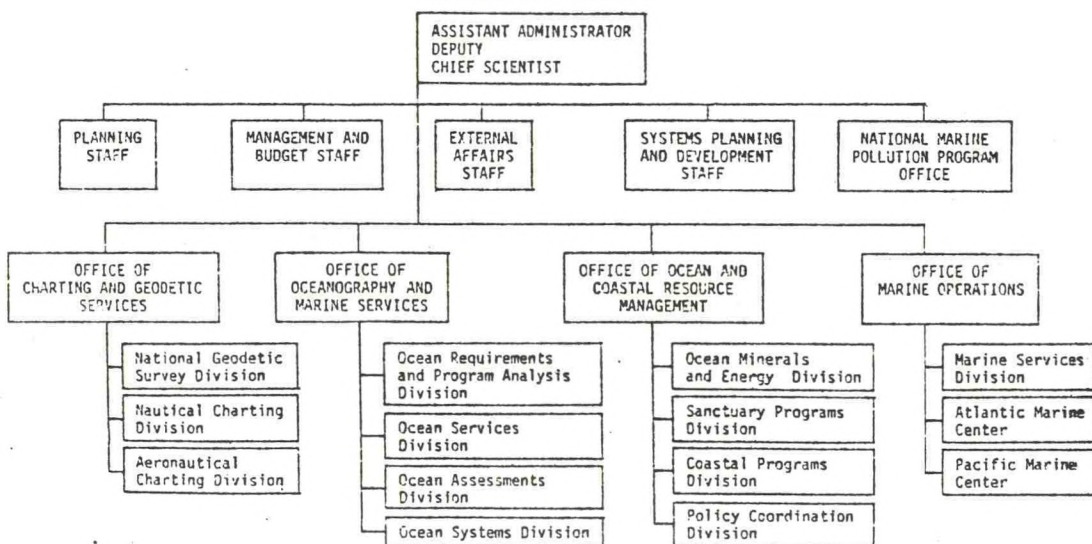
ASSISTANT ADMINISTRATOR
DEPUTY
CHIEF SCIENTIST

PLANNING STAFF

MANAGEMENT AND BUDGET STAFF

EXTERNAL AFFAIRS STAFF

SYSTEMS PLANNING AND DEVELOPMENT STAFF

NATIONAL MARINE POLLUTION PROGRAM OFFICE

OFFICE OF CHARTING AND GEODETIC SERVICES

National Geodetic Survey Division

Nautical Charting Division

Aeronautical Charting Division

OFFICE OF OCEANOGRAPHY AND MARINE SERVICES

Ocean Requirements and Program Analysis Division

Ocean Services Division

Ocean Assessments Division

Ocean Systems Division

OFFICE OF OCEAN AND COASTAL RESOURCE MANAGEMENT

Ocean Minerals and Energy Division

Sanctuary Programs Division

Coastal Programs Division

Policy Coordination Division

OFFICE OF MARINE OPERATIONS

Marine Services Division

Atlantic Marine Center

Pacific Marine Center